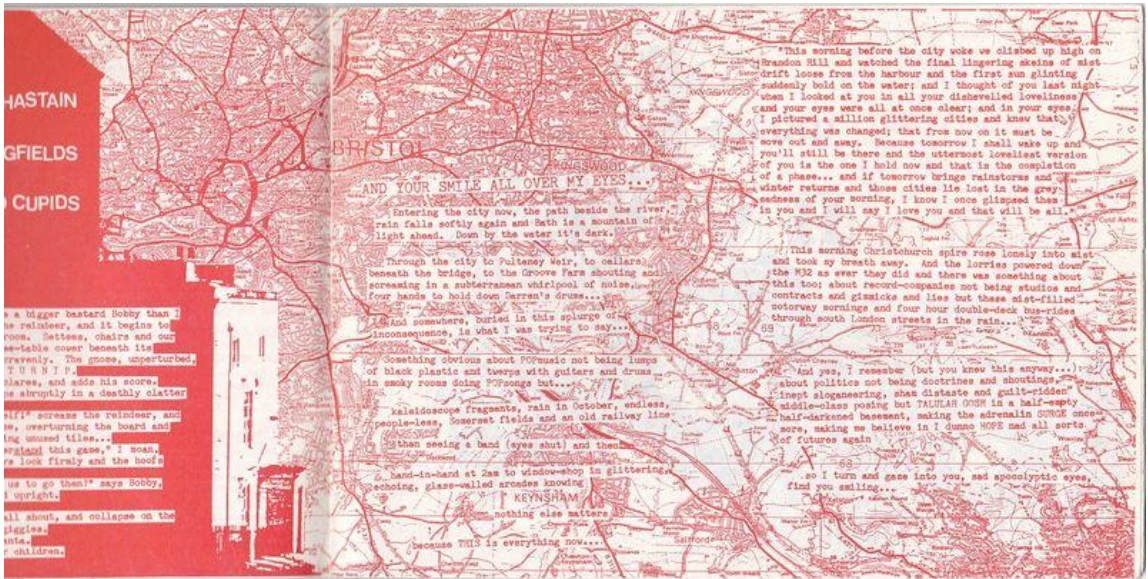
HASTAIN

GFIELDS

CUPIDS

a bigger bastard Bobby than I he reindeer, and it begins to rous. Settees, chairs and our ne-table cover beneath its gravely. The gnome, unperturbed, TURNIP. clares, and adds his score. e abruptly in a deathly clatter

elf!" screams the reindeer, and se, overturning the board and ing unused tiles... ersiand this game," I moan, lock firmly and the hoofs

us to go then?" says Bobby, upright.

all shout, and collapse on the giggles. ants. r children.

BRISTOL

KINGSWOOD

AND YOUR SMILE ALL OVER MY EYES...

Entering the city now, the path beside the river, rain falls softly again and Bath is a mountain of light ahead. Down by the water it's dark.

Through the city to Pulteney Weir, to cellars beneath the bridge, to the Groove Farm shouting and screaming in a subterranean whirlpool of noise, four hands to hold down Darren's drums...

And somewhere, buried in this splurge of inconsequence, is what I was trying to say...

Something obvious about POPmusic not being lumps of black plastic and twerps with guitars and drums in smoky rooms doing POPsongs but...

kaleidoscope fragments, rain in October, endless, people-less, Somerset fields and an old railway line than seeing a band (eyes shut) and then...

hand-in-hand at 2am to window-shop in glittering, echoing, glass-walled arcades knowing

KEYNSHAM

nothing else matters

because THIS is everything now...

This morning before the city woke we climbed up high on Brandon Hill and watched the final lingering skeins of mist drift loose from the harbour and the first sun glinting suddenly bold on the water; and I thought of you last night when I looked at you in all your dishevelled loveliness and your eyes were all at once clear; and in your eyes I pictured a million glittering cities and knew that everything was changed; that from now on it must be move out and away. Because tomorrow I shall wake up and you'll still be there and the uttermost loveliest version of you is the one I hold now and that is the completion of a phase... and if tomorrow brings rainstorms and winter returns and those cities lie lost in the grey sadness of your morning, I know I once glimpsed them in you and I will say I love you and that will be all.

This morning Christchurch spire rose lonely into mist and took my breath away. And the lorries powered down the M32 as ever they did and there was something about this too; about record-companies not being studios and contracts and gimmicks and lies but these mist-filled motorway mornings and four hour double-deck bus-rides through south London streets in the rain...

And yes, I remember (but you knew this anyway...) about politics not being doctrines and shoutings, inept sloganeering, sham distaste and guilt-ridden middle-class posing but TALULAH GOSH in a half-empty half-darkened basement, making the adrenalin SURGE once more, making me believe in I dunno HOPE and all sorts of futures again

so I turn and gaze into you, sad apocalyptic eyes, find you smiling...